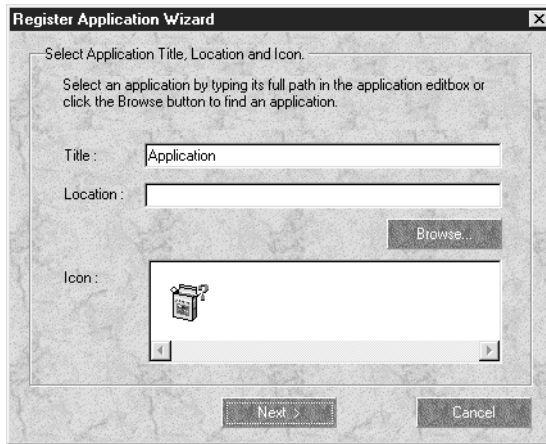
Register Application Wizard

Select Application Title, Location and Icon.

Select an application by typing its full path in the application editbox or click the Browse button to find an application.

Title : Application

Location :

Browse...

Icon :

Next >

Cancel